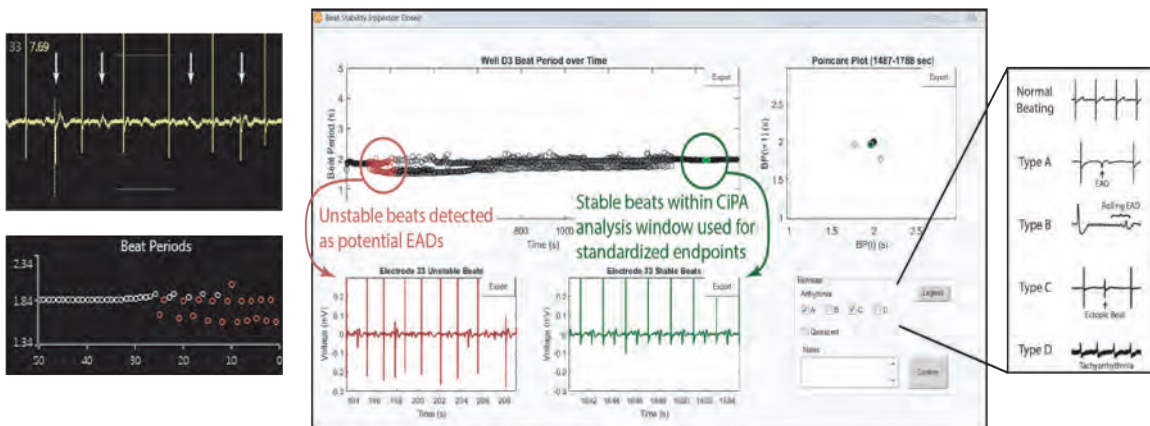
33 7.69

Beat Periods

2.34

1.84

1.34

50 40 30 20 10 0

Beat Stability Inspector (beta)

Well D3 Beat Period over Time

Export

Beat Period (s)

5 4.5 4 3.5 3 2.5 2 1.5

Unstable beats detected as potential EADs

Stable beats within CiPA analysis window used for standardized endpoints

800 1000

Time (s)

Poincare Plot (1487-1788 sec)

Export

BP(i+1) (s)

2.5 2 1.5

1 1.5 2 2.5

BP(i) (s)

Electrode 33 Unstable Beats

Export

Voltage (mV)

0.3 0.2 0.1 0 -0.1 -0.2 -0.3

194 196 198 200 202 204 206 208

Time (s)

Electrode 33 Stable Beats

Export

Voltage (mV)

1642 1644 1646 1648 1650 1652 1654

Time (s)

Normal

Arrhythmia

A B C D

Quiescent

Notes

Legend

Confirm

Normal Beating

Type A

EAD

Type B

Rolling EAD

Type C

Ectopic Beat

Type D

Tachyarrhythmia